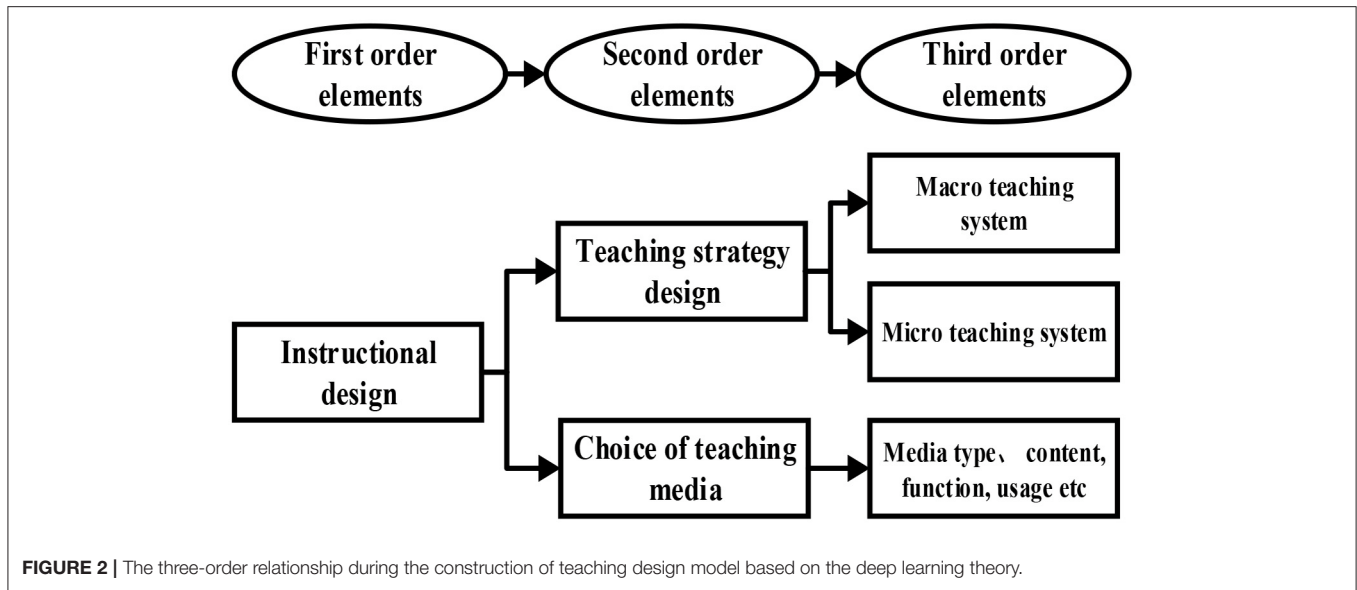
First order elements

Second order elements

Third order elements

Instructional design

Teaching strategy design

Macro teaching system

Micro teaching system

Choice of teaching media

Media type、 content, function, usage etc

FIGURE 2 | The three-order relationship during the construction of teaching design model based on the deep learning theory.